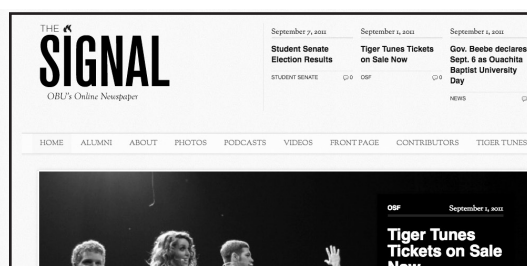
THE SIGNAL
OBU's Online Newspaper

September 7, 2011
Student Senate Election Results
STUDENT SENATE 0

September 1, 2011
Tiger Tunes Tickets on Sale Now
OSF 0

September 1, 2011
Gov. Beebe declares Sept. 6 as Ouachita Baptist University Day
NEWS

HOME ALUMNI ABOUT PHOTOS PODCASTS VIDEOS FRONT PAGE CONTRIBUTORS TIGER TUNES

OSF September 1, 2011
Tiger Tunes Tickets on Sale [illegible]